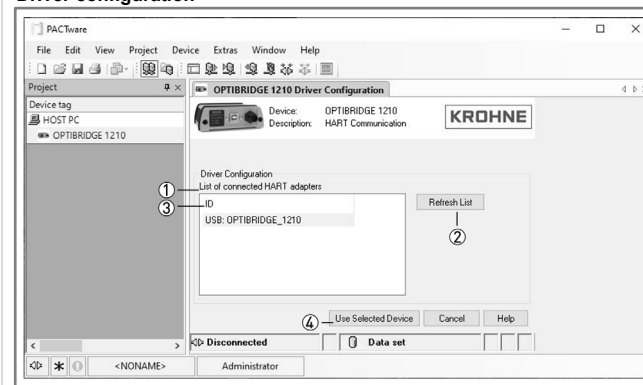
Driver configuration

PACTware

File Edit View Project Device Extras Window Help

Project

Device tag

HOST PC

OPTIBRIDGE 1210

OPTIBRIDGE 1210 Driver Configuration

Device: OPTIBRIDGE 1210
Description: HART Communication

KROHNE

Driver Configuration

① List of connected HART adapters

③ ID

USB: OPTIBRIDGE_1210

Refresh List

②

④ Use Selected Device

Cancel

Help

Disconnected

Data set

<NONAME>

Administrator